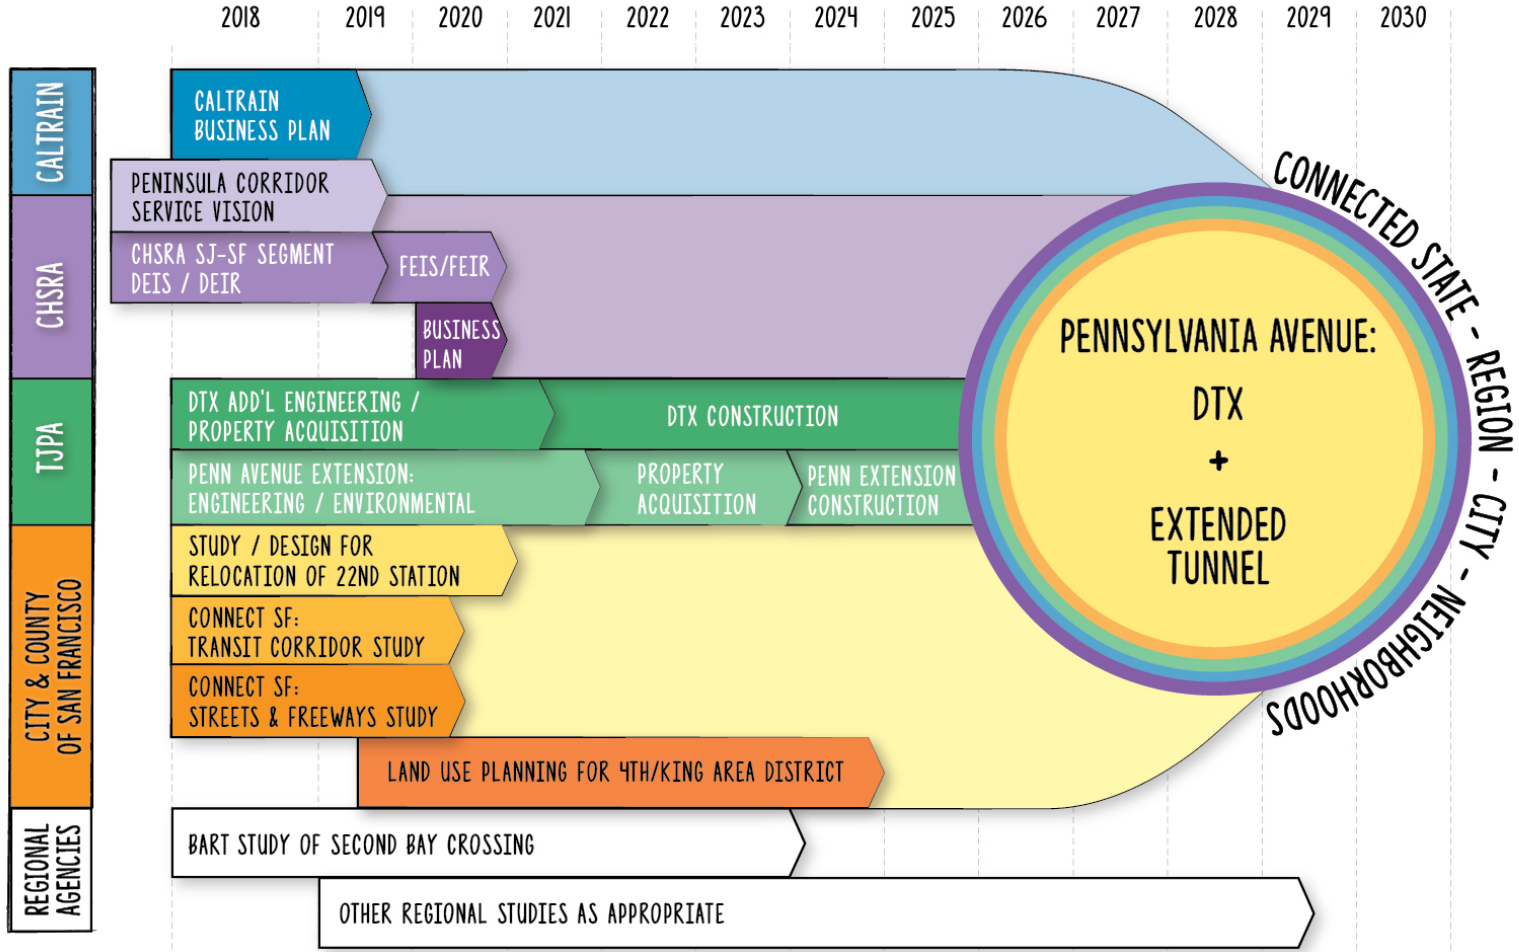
2018 2019 2020 2021 2022 2023 2024 2025 2026 2027 2028 2029 2030

CALTRAIN

CALTRAIN BUSINESS PLAN

CHSRA

PENINSULA CORRIDOR SERVICE VISION

CHSRA SJ-SF SEGMENT DEIS / DEIR

FEIS/FEIR

BUSINESS PLAN

TJPA

DTX ADD'L ENGINEERING / PROPERTY ACQUISITION

DTX CONSTRUCTION

PENN AVENUE EXTENSION: ENGINEERING / ENVIRONMENTAL

PROPERTY ACQUISITION

PENN EXTENSION CONSTRUCTION

CITY & COUNTY OF SAN FRANCISCO

STUDY / DESIGN FOR RELOCATION OF 22ND STATION

CONNECT SF: TRANSIT CORRIDOR STUDY

CONNECT SF: STREETS & FREEWAYS STUDY

LAND USE PLANNING FOR 4TH/KING AREA DISTRICT

REGIONAL AGENCIES

BART STUDY OF SECOND BAY CROSSING

OTHER REGIONAL STUDIES AS APPROPRIATE

PENNSYLVANIA AVENUE: DTX + EXTENDED TUNNEL

CONNECTED STATE - REGION - CITY - NEIGHBORHOODS